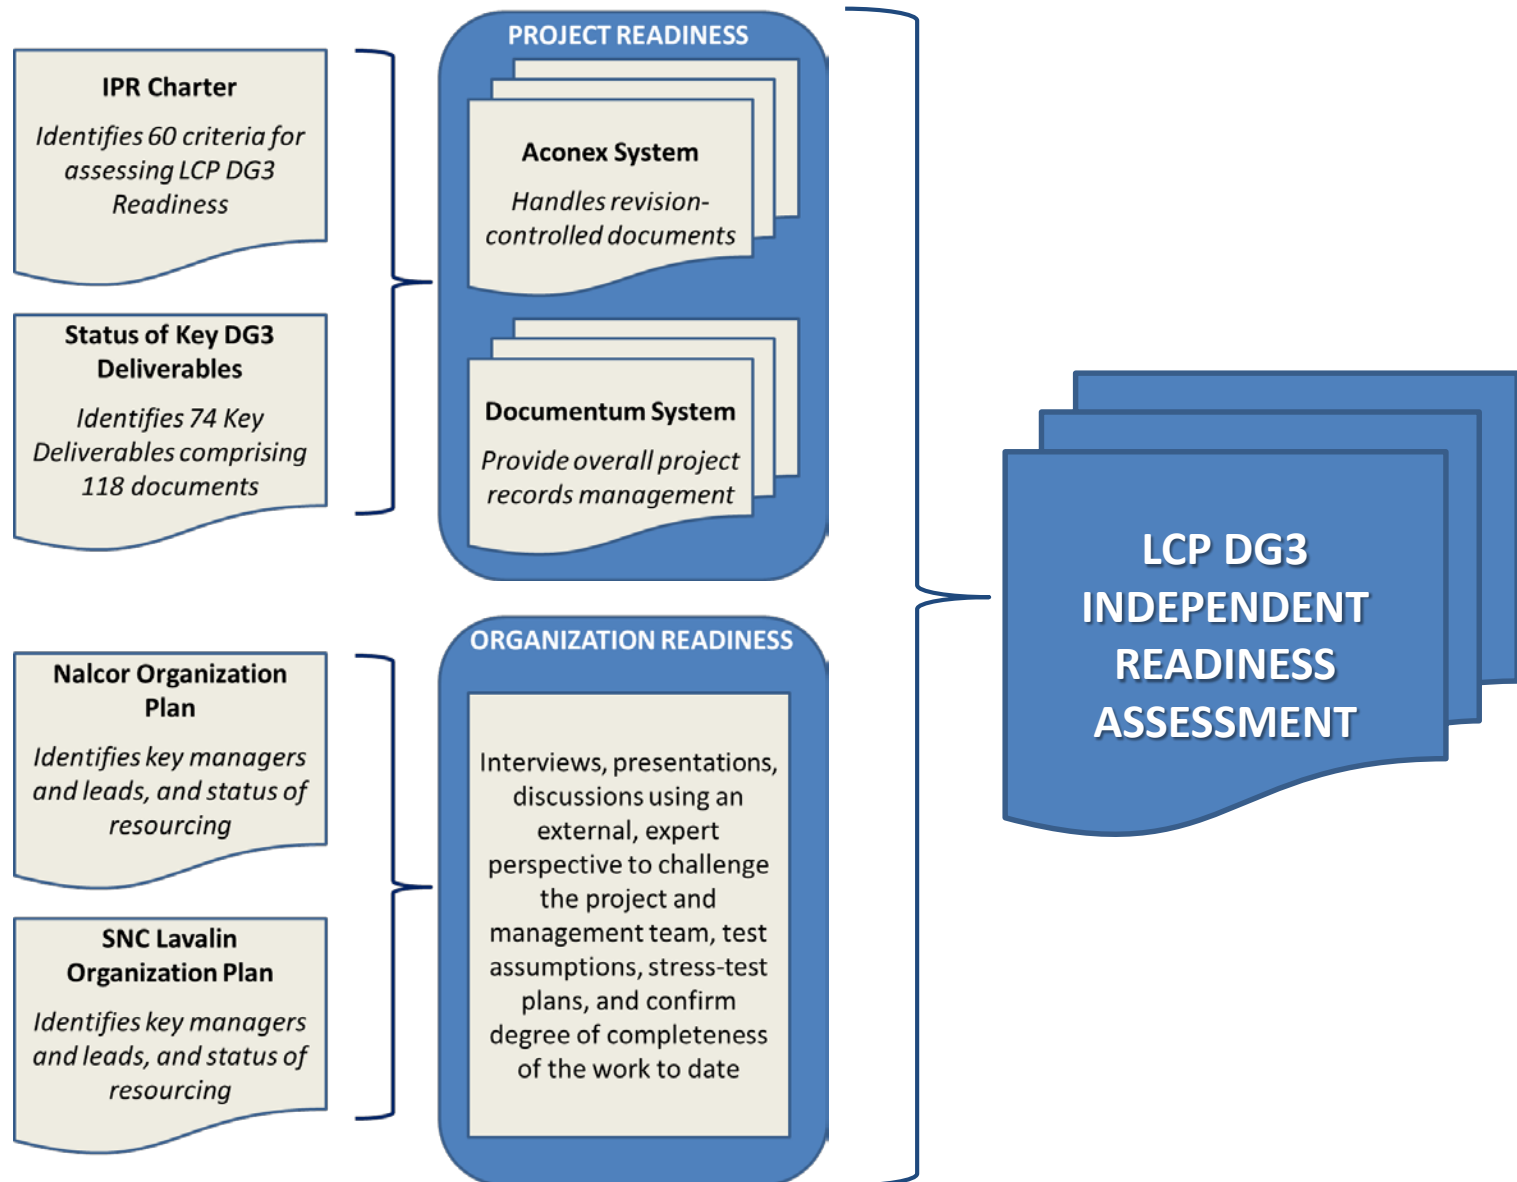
IPR Charter

Identifies 60 criteria for assessing LCP DG3 Readiness

Status of Key DG3 Deliverables

Identifies 74 Key Deliverables comprising 118 documents

PROJECT READINESS

Aconex System

Handles revision-controlled documents

Documentum System

Provide overall project records management

Nalcor Organization Plan

Identifies key managers and leads, and status of resourcing

SNC Lavalin Organization Plan

Identifies key managers and leads, and status of resourcing

ORGANIZATION READINESS

Interviews, presentations, discussions using an external, expert perspective to challenge the project and management team, test assumptions, stress-test plans, and confirm degree of completeness of the work to date

LCP DG3 INDEPENDENT READINESS ASSESSMENT